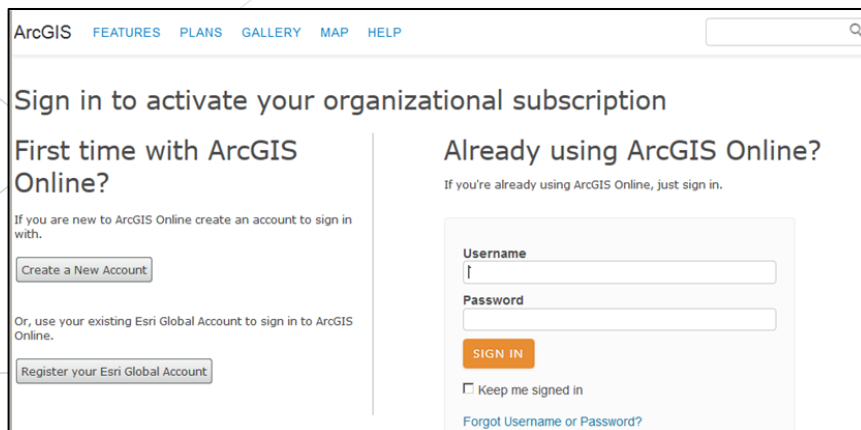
ArcGIS FEATURES PLANS GALLERY MAP HELP

Sign in to activate your organizational subscription

First time with ArcGIS Online?

If you are new to ArcGIS Online create an account to sign in with.

Create a New Account

Or, use your existing Esri Global Account to sign in to ArcGIS Online.

Register your Esri Global Account

Already using ArcGIS Online?

If you're already using ArcGIS Online, just sign in.

Username

Password

SIGN IN

Keep me signed in

Forgot Username or Password?